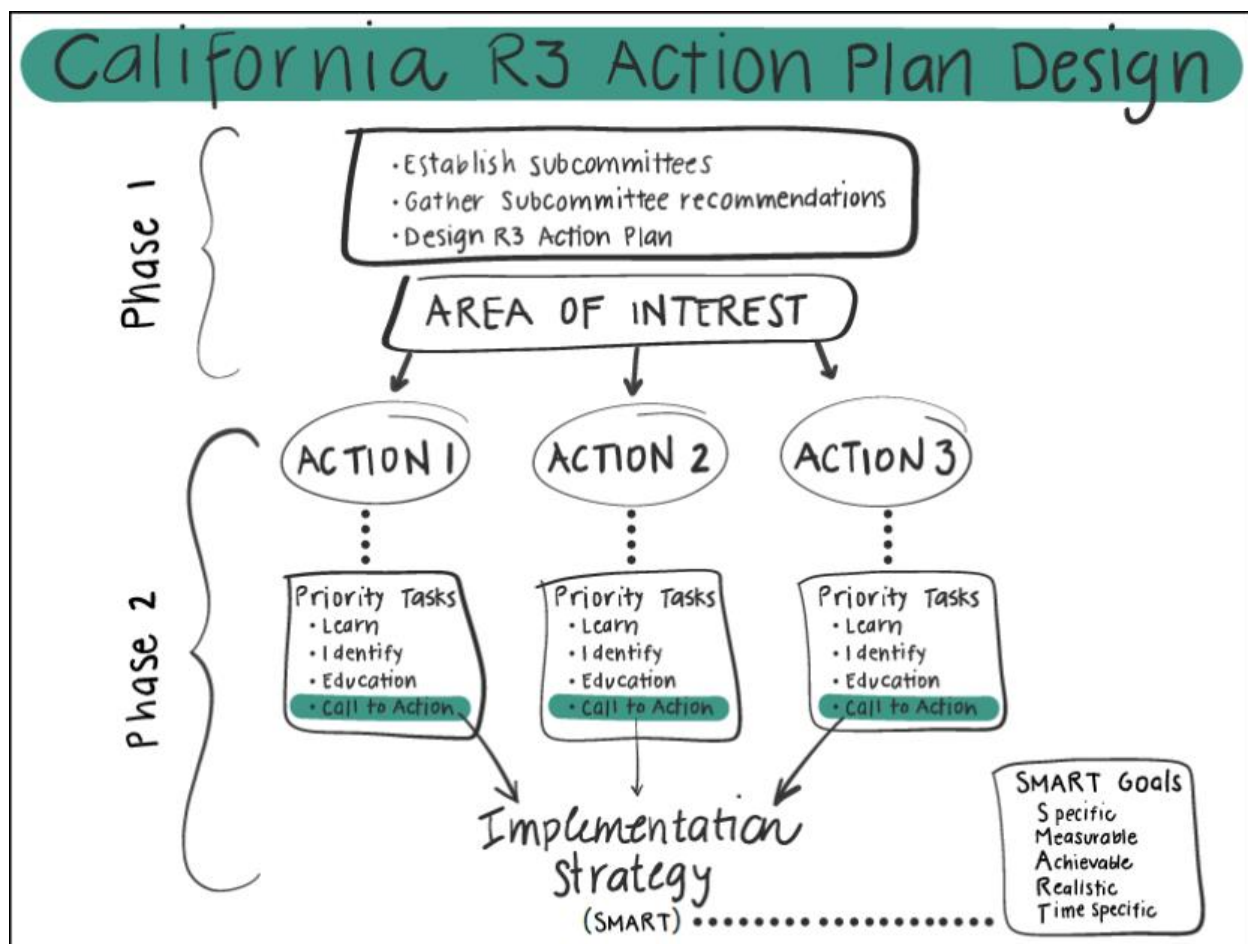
California R3 Action Plan Design

Phase 1

• Establish subcommittees
• Gather Subcommittee recommendations
• Design R3 Action Plan

AREA OF INTEREST

Phase 2

ACTION 1

Priority Tasks
• Learn
• Identify
• Education
• Call to Action

ACTION 2

Priority Tasks
• Learn
• Identify
• Education
• Call to Action

ACTION 3

Priority Tasks
• Learn
• Identify
• Education
• Call to Action

Implementation Strategy
(SMART)

SMART Goals
Specific
Measurable
Achievable
Realistic
Time Specific